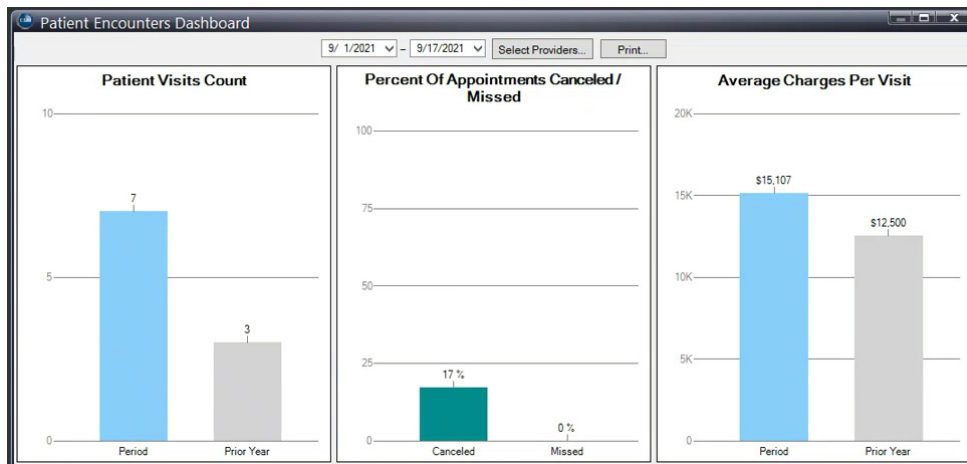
Patient Encounters Dashboard

9/ 1/2021 – 9/17/2021 Select Providers... Print...

Patient Visits Count

10
5
0
7
3
Period
Prior Year

Percent Of Appointments Canceled / Missed

100
75
50
25
0
17 %
0 %
Canceled
Missed

Average Charges Per Visit

20K
15K
10K
5K
0
$15,107
$12,500
Period
Prior Year